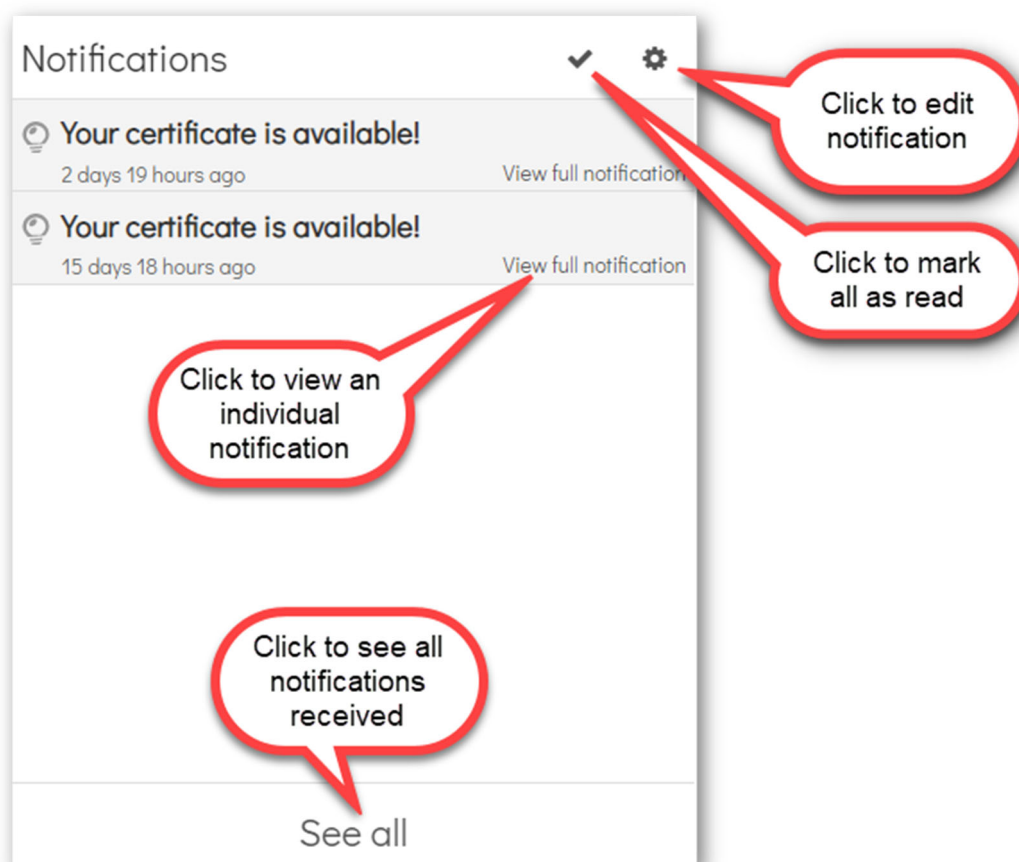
Notifications

Click to edit notification

Your certificate is available!

2 days 19 hours ago

View full notificatio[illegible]

Click to mark all as read

Your certificate is available!

15 days 18 hours ago

View full notification

Click to view an individual notification

Click to see all notifications received

See all